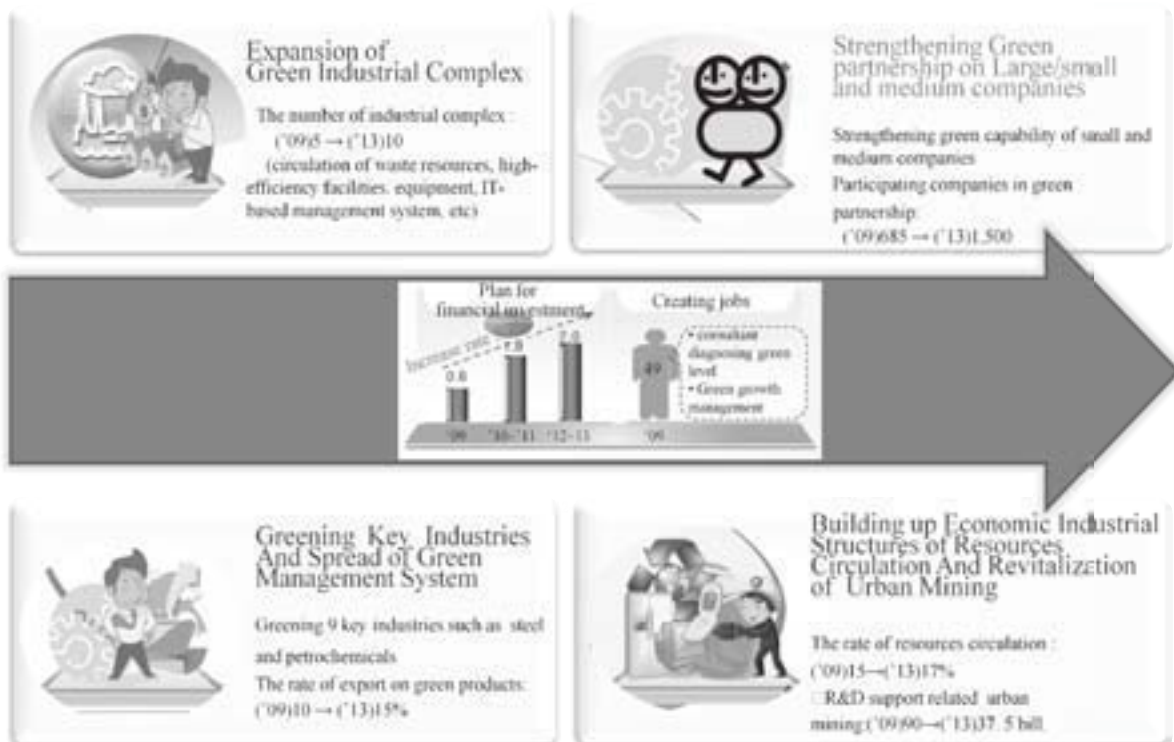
Expansion of Green Industrial Complex

The number of industrial complex :
('09)5 → ('13)10
(circulation of waste resources, high-efficiency facilities, equipment, IT-based management system, etc)

Strengthening Green partnership on Large/small and medium companies

Strengthening green capability of small and medium companies
Participating companies in green partnership:
('09)685 → ('13)1,500

Plan for financial investment

Increase rate

0.6

1.8

2.0

'09

'10~'11

'12~13

Creating jobs

49

• consultant diagnosing green level
• Green growth management

'09

Greening Key Industries And Spread of Green Management System

Greening 9 key industries such as steel and petrochemicals
The rate of export on green products:
('09)10 → ('13)15%

Building up Economic Industrial Structures of Resources Circulation And Revitalizetion of Urban Mining

The rate of resources circulation :
('09)15→('13)17%
□R&D support related urban mining:('09)90→('13)37. 5 bill